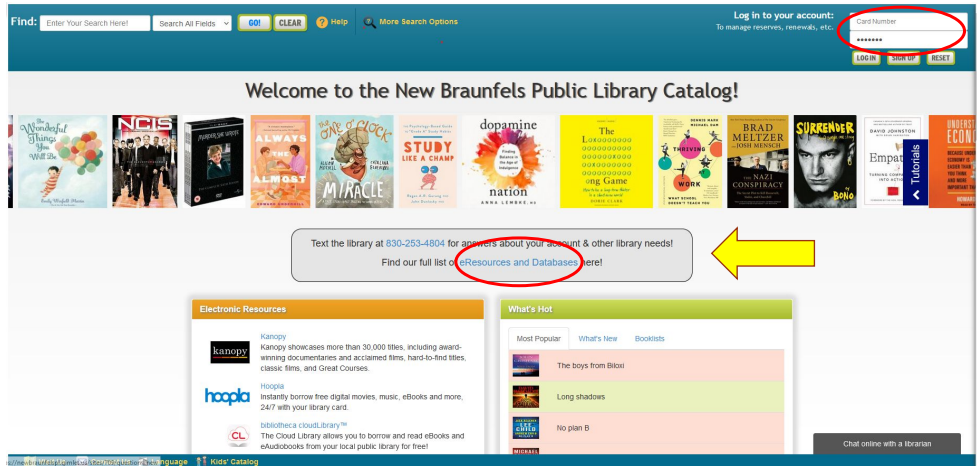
Find: Enter Your Search Here! Search All Fields GO! CLEAR Help More Search Options

Log in to your account:
To manage reserves, renewals, etc.
Card Number
••••••••
LOG IN SIGN UP RESET

Welcome to the New Braunfels Public Library Catalog!

The Wonderful Things You Will Be
NCIS
Murder, She Wrote
Always Almost
The One O'Clock Miracle
Study Like a Champ
dopamine nation
The Lo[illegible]ong Game
Thriving Work
Brad Meltzer Josh Mensch The Nazi Conspiracy
Surrender Bono
Empat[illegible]
Tutorials

Text the library at 830-253-4804 for answers about your account & other library needs!
Find our full list of eResources and Databases here!

Electronic Resources

Kanopy
Kanopy showcases more than 30,000 titles, including award-winning documentaries and acclaimed films, hard-to-find titles, classic films, and Great Courses.

Hoopla
Instantly borrow free digital movies, music, eBooks and more, 24/7 with your library card.

bibliotheca cloudLibrary™
The Cloud Library allows you to borrow and read eBooks and eAudiobooks from your local public library for free!

What's Hot
Most Popular What's New Booklists
The boys from Biloxi
Long shadows
No plan B

Chat online with a librarian

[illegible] language Kids' Catalog